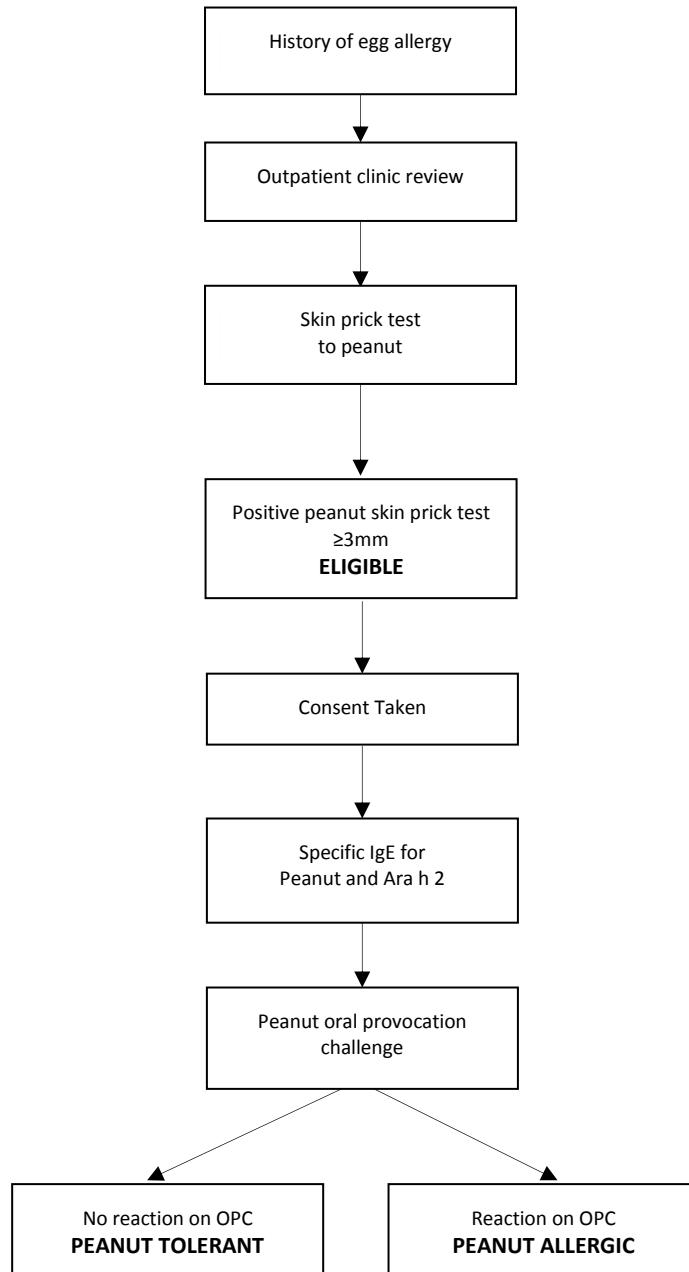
History of egg allergy

Outpatient clinic review

Skin prick test to peanut

Positive peanut skin prick test ≥3mm
**ELIGIBLE**

Consent Taken

Specific IgE for Peanut and Ara h 2

Peanut oral provocation challenge

No reaction on OPC
**PEANUT TOLERANT**

Reaction on OPC
**PEANUT ALLERGIC**